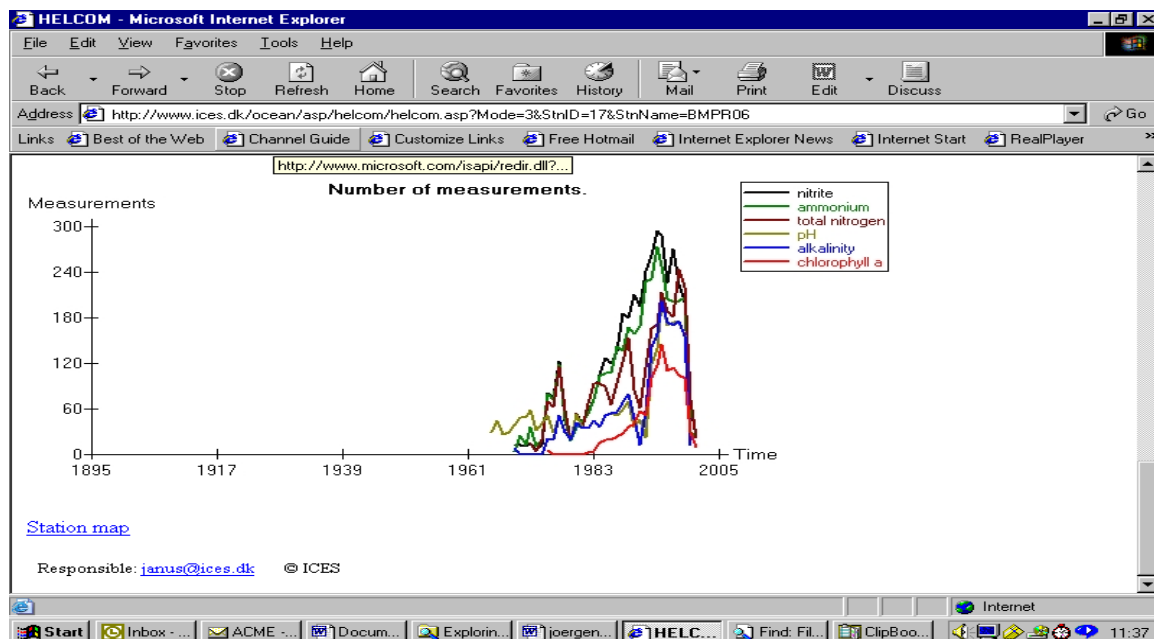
HELCOM - Microsoft Internet Explorer

File Edit View Favorites Tools Help

Back Forward Stop Refresh Home Search Favorites History Mail Print Edit Discuss

Address http://www.ices.dk/ocean/asp/helcom/helcom.asp?Mode=3&StnID=17&StnName=BMPR06 Go

Links Best of the Web Channel Guide Customize Links Free Hotmail Internet Explorer News Internet Start RealPlayer

http://www.microsoft.com/isapi/redir.dll?...

Number of measurements.

Measurements

300
240
180
120
60
0

1895 1917 1939 1961 1983 2005 Time

nitrite
ammonium
total nitrogen
pH
alkalinity
chlorophyll a

Station map

Responsible: janus@ices.dk © ICES

Internet

Start Inbox - ... ACME -... Docum... Explorin... joergen... HELC... Find: Fil... ClipBoo... 11:37